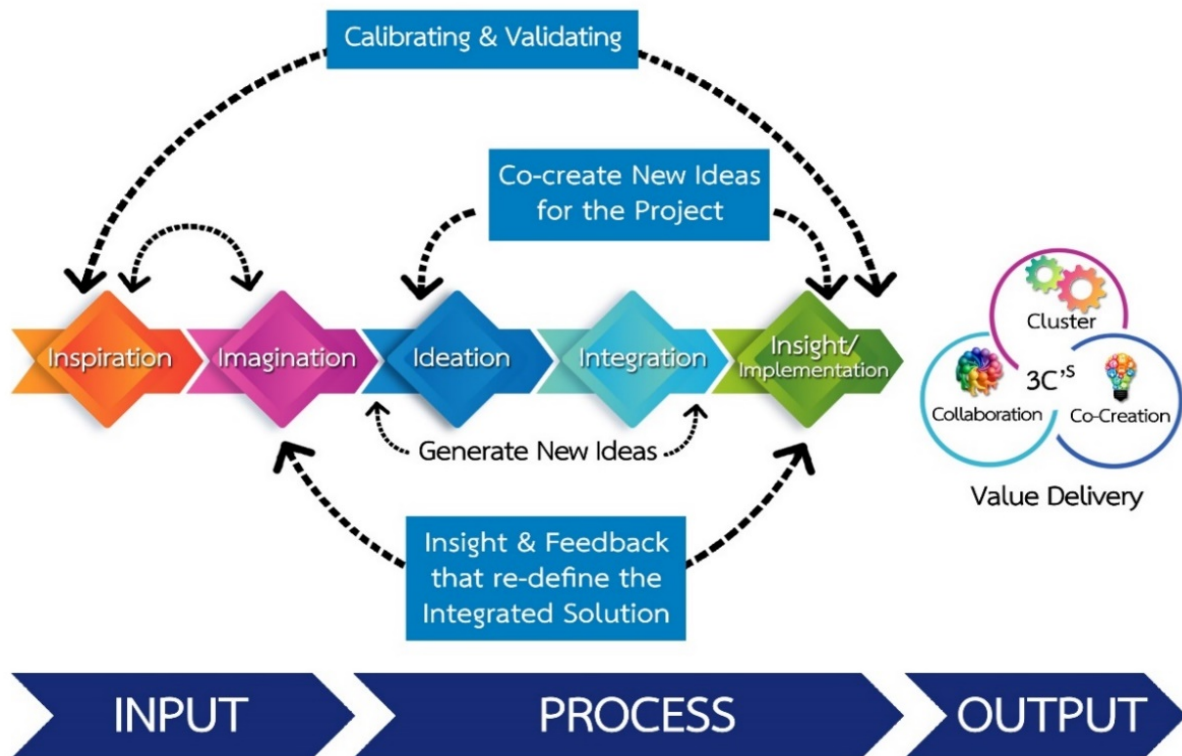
Calibrating & Validating

Co-create New Ideas for the Project

Inspiration

Imagination

Ideation

Integration

Insight/ Implementation

Generate New Ideas

Insight & Feedback that re-define the Integrated Solution

Cluster

3C'S

Collaboration

Co-Creation

Value Delivery

INPUT

PROCESS

OUTPUT